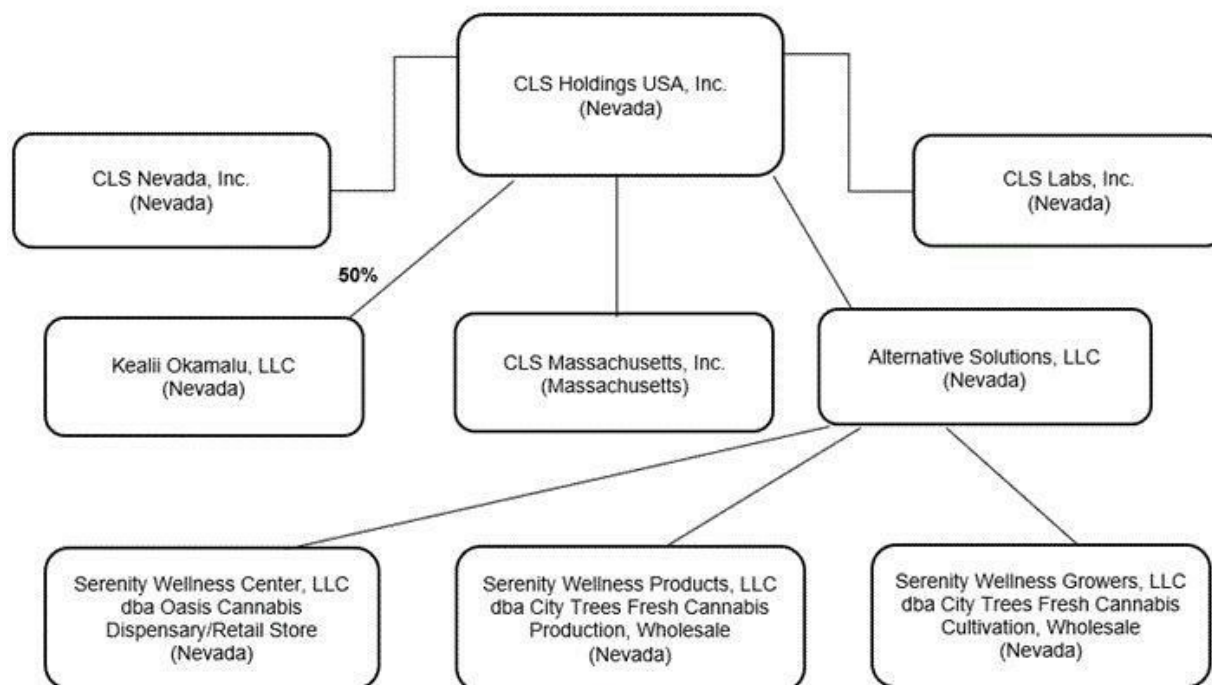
CLS Holdings USA, Inc.
(Nevada)

CLS Nevada, Inc.
(Nevada)

CLS Labs, Inc.
(Nevada)

50%

Kealii Okamalu, LLC
(Nevada)

CLS Massachusetts, Inc.
(Massachusetts)

Alternative Solutions, LLC
(Nevada)

Serenity Wellness Center, LLC
dba Oasis Cannabis
Dispensary/Retail Store
(Nevada)

Serenity Wellness Products, LLC
dba City Trees Fresh Cannabis
Production, Wholesale
(Nevada)

Serenity Wellness Growers, LLC
dba City Trees Fresh Cannabis
Cultivation, Wholesale
(Nevada)